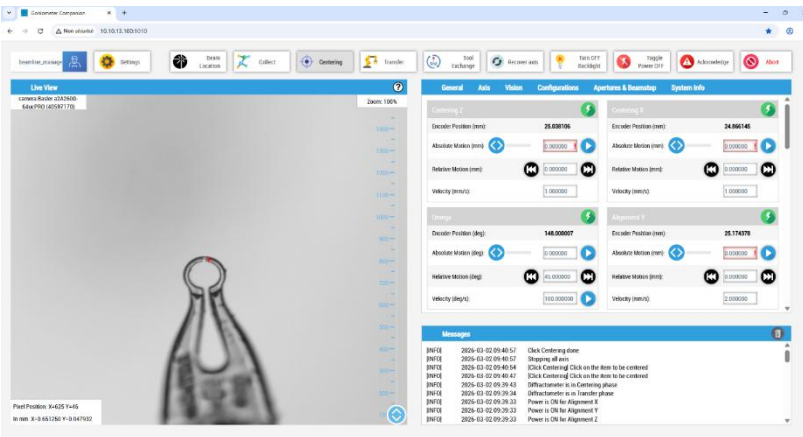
Goniometer Companion
Non sécurisé 10.10.13.180:5010

beamline_manager
Settings
Beam Location
Collect
Centering
Transfer
Tool Exchange
Recover axis
Turn OFF Backlight
Toggle Power OFF
Acknowledge
Abort

Live View
camera Basler a2A2600-64ucPRO (40597170)
Zoom: 100%
1400
1300
1200
1100
1000
900
800
700
600
500
400
300
200
Pixel Position: X=625 Y=45
In mm: X=0.657250 Y=0.047932

General Axis Vision Configurations Apertures & Beamstop System Info

Centering Z
Encoder Position (mm): 25.038106
Absolute Motion (mm) 0.000000
Relative Motion (mm): 0.000000
Velocity (mm/s): 1.000000

Centering X
Encoder Position (mm): 24.866148
Absolute Motion (mm): 0.000000
Relative Motion (mm): 0.000000
Velocity (mm/s): 1.000000

Omega
Encoder Position (deg): 148.000007
Absolute Motion (deg) 0.000000
Relative Motion (deg): 45.000000
Velocity (deg/s): 100.000000

Alignment Y
Encoder Position (mm): 25.174378
Absolute Motion (mm): 0.000000
Relative Motion (mm): 0.000000
Velocity (mm/s): 2.000000

Messages
[INFO] 2026-03-02 09:40:57 Click Centering done
[INFO] 2026-03-02 09:40:57 Stopping all axis
[INFO] 2026-03-02 09:40:54 [Click Centering] Click on the item to be centered
[INFO] 2026-03-02 09:40:47 [Click Centering] Click on the item to be centered
[INFO] 2026-03-02 09:39:43 Diffractometer is in Centering phase
[INFO] 2026-03-02 09:39:34 Diffractometer is in Transfer phase
[INFO] 2026-03-02 09:39:33 Power is ON for Alignment X
[INFO] 2026-03-02 09:39:33 Power is ON for Alignment Y
[INFO] 2026-03-02 09:39:33 Power is ON for Alignment Z